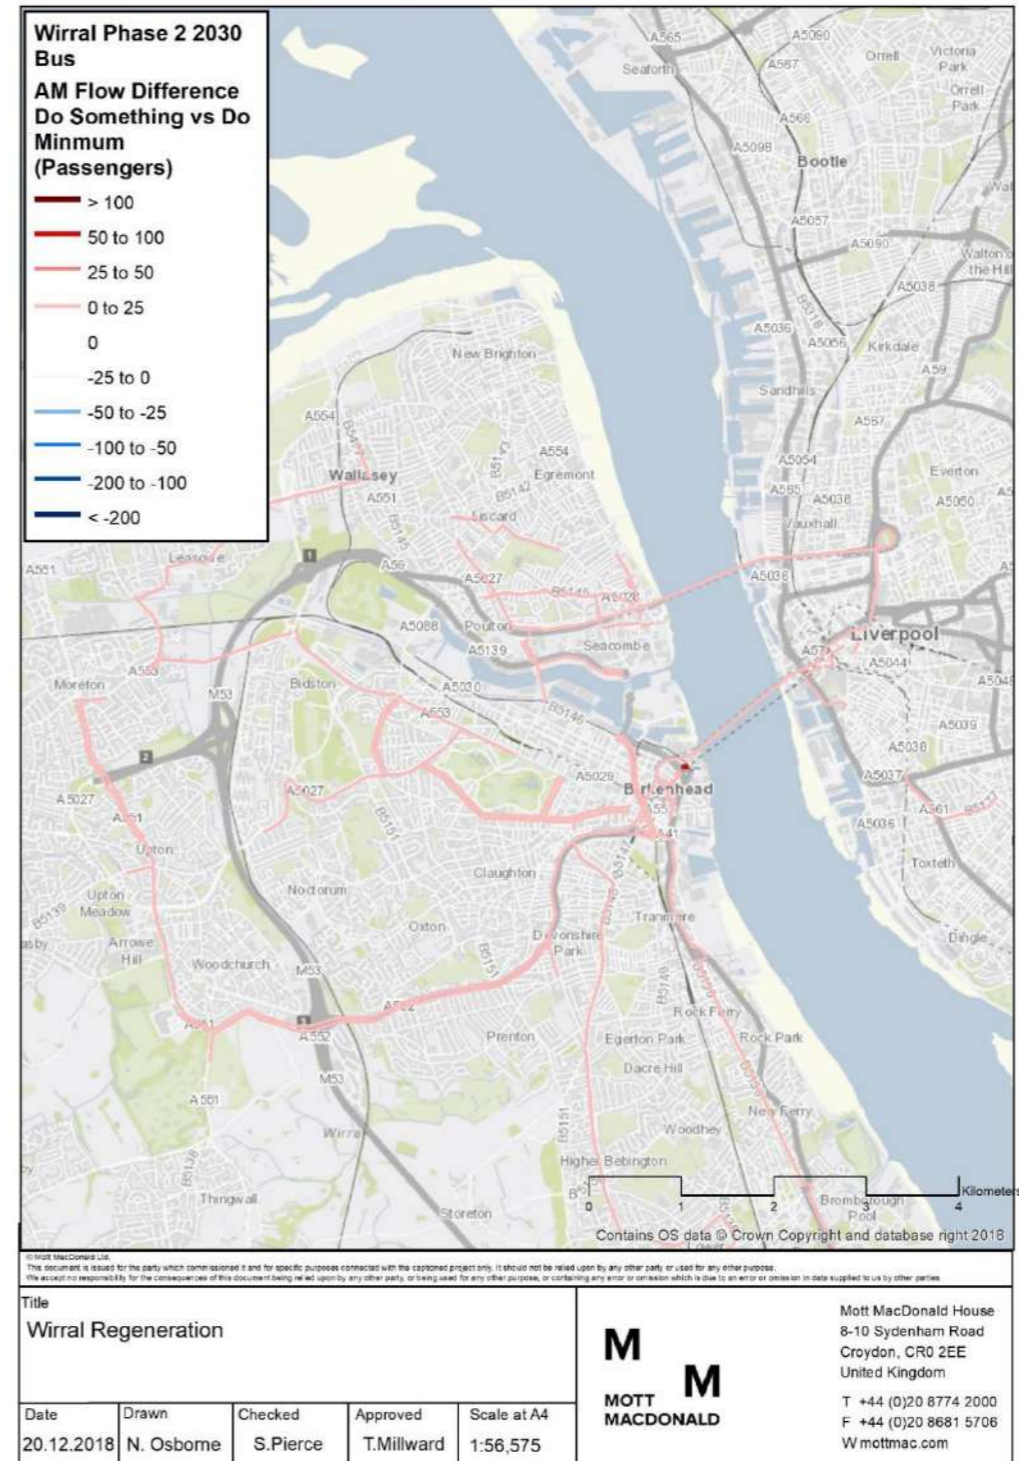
Wirral Phase 2 2030 Bus
AM Flow Difference Do Something vs Do Minmum (Passengers)
> 100
50 to 100
25 to 50
0 to 25
0
-25 to 0
-50 to -25
-100 to -50
-200 to -100
< -200

A565 A5090 Seaforth A567 Orrell Victoria Park Orrell Park A566 A5098 Bootle A5057 A5090 Walton on the Hill A5038 A5036 A5058 Kirkdale A59 Sandhills New Brighton A554 B5143 Wallasey A551 B5145 A554 Egremont B5142 Liscard Leasowe A59 A5027 A5088 Poulton A5139 Seacombe A5030 A553 Moreton M53 Bidston B5146 A5027 A5029 Birkenhead A41 B5151 Upton Upton Meadow B5139 Arrowe Hill Noctorum Claughton Oxton Devonshire Park Tranmere Woodchurch M53 A552 A551 Prenton Egerton Park Rock Ferry Rock Park Dacre Hill New Ferry Woodhey Higher Bebington Thingwall Storeton Bromborough Pool A5054 A565 A5038 Vauxhall Everton A5050 A5036 Liverpool A5044 A5049 A5039 A5038 A5037 A561 A5036 Toxteth Dingle A5088 A553 A551 M53 A551 A5027 B5151 B5136 1 2 1

0 1 2 3 4 Kilometers

Contains OS data © Crown Copyright and database right 2018

© Mott MacDonald Ltd.
This document is issued for the party which commissioned it and for specific purposes connected with the captioned project only. It should not be relied upon by any other party or used for any other purpose.
We accept no responsibility for the consequences of this document being relied upon by any other party, or being used for any other purpose, or containing any error or omission which is due to an error or omission in data supplied to us by other parties.

Title
Wirral Regeneration

| Date | Drawn | Checked | Approved | Scale at A4 |
|---|---|---|---|---|
| 20.12.2018 | N. Osborne | S.Pierce | T.Millward | 1:56,575 |

M M
MOTT MACDONALD

Mott MacDonald House
8-10 Sydenham Road
Croydon, CR0 2EE
United Kingdom
T +44 (0)20 8774 2000
F +44 (0)20 8681 5706
W mottmac.com